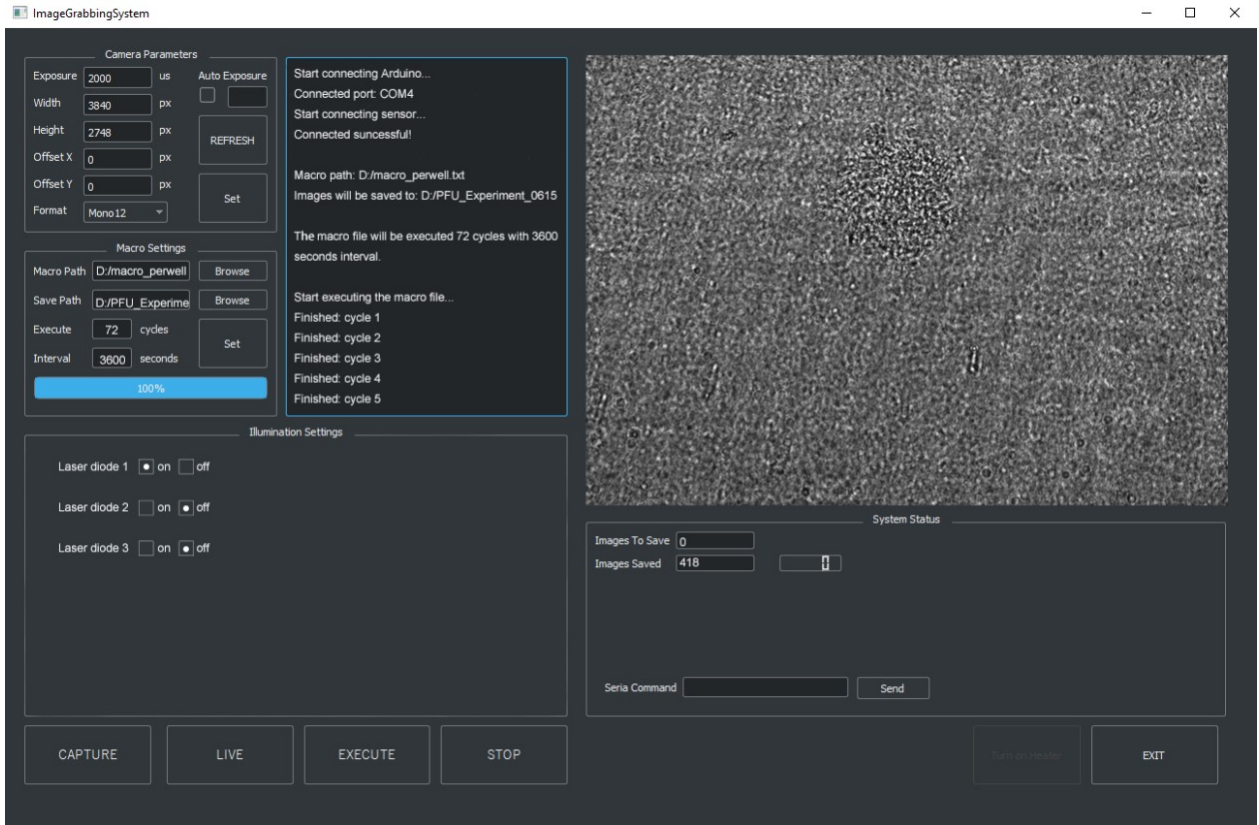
ImageGrabbingSystem

Camera Parameters

Exposure 2000 us
Width 3840 px
Height 2748 px
Offset X 0 px
Offset Y 0 px
Format Mono12

Auto Exposure

REFRESH

Set

Macro Settings

Macro Path D:/macro_perwell Browse
Save Path D:/PFU_Experime Browse
Execute 72 cycles
Interval 3600 seconds
Set

100%

Start connecting Arduino...
Connected port: COM4
Start connecting sensor...
Connected suncessful!

Macro path: D:/macro_perwell.txt
Images will be saved to: D:/PFU_Experiment_0615

The macro file will be executed 72 cycles with 3600 seconds interval.

Start executing the macro file...
Finished: cycle 1
Finished: cycle 2
Finished: cycle 3
Finished: cycle 4
Finished: cycle 5

Illumination Settings

Laser diode 1 on off

Laser diode 2 on off

Laser diode 3 on off

System Status

Images To Save 0
Images Saved 418

Seria Command Send

CAPTURE LIVE EXECUTE STOP

Turn on Heater

EXIT